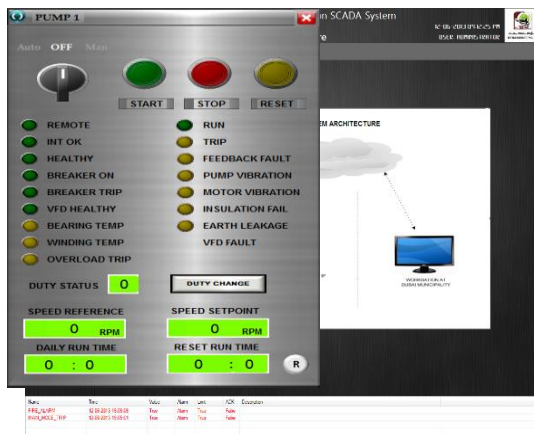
PUMP 1

Auto OFF Man

START STOP RESET

REMOTE
INT OK
HEALTHY
BREAKER ON
BREAKER TRIP
VFD HEALTHY
BEARING TEMP
WINDING TEMP
OVERLOAD TRIP

RUN
TRIP
FEEDBACK FAULT
PUMP VIBRATION
MOTOR VIBRATION
INSULATION FAIL
EARTH LEAKAGE
VFD FAULT

DUTY STATUS 0

DUTY CHANGE

SPEED REFERENCE
0 RPM

SPEED SETPOINT
0 RPM

DAILY RUN TIME
0 : 0

RESET RUN TIME
0 : 0

R

n SCADA System
e

12-06-2013 09:12:25 PM
USER: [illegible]

EM ARCHITECTURE

WORKSTATION AT DUBAI MUNICIPALITY

| Name | Time | Value | Alarm | Unack | ACK | Description |
|---|---|---|---|---|---|---|
| FIRE_ALARM | 12-06-2013 15:05:05 | True | Alarm | True | False | |
| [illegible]_TRIP | 12-06-2013 15:05:01 | True | Alarm | True | False | |